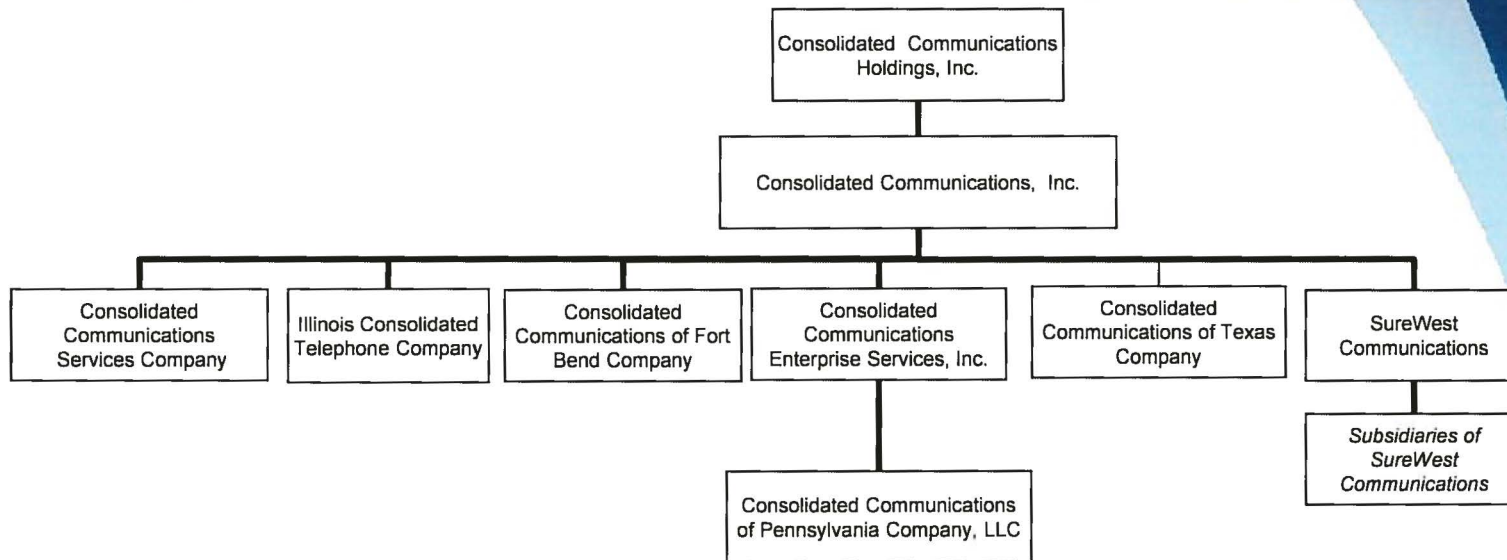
Consolidated Communications Holdings, Inc.

Consolidated Communications, Inc.

Consolidated Communications Services Company

Illinois Consolidated Telephone Company

Consolidated Communications of Fort Bend Company

Consolidated Communications Enterprise Services, Inc.

Consolidated Communications of Texas Company

SureWest Communications

Subsidiaries of SureWest Communications

Consolidated Communications of Pennsylvania Company, LLC